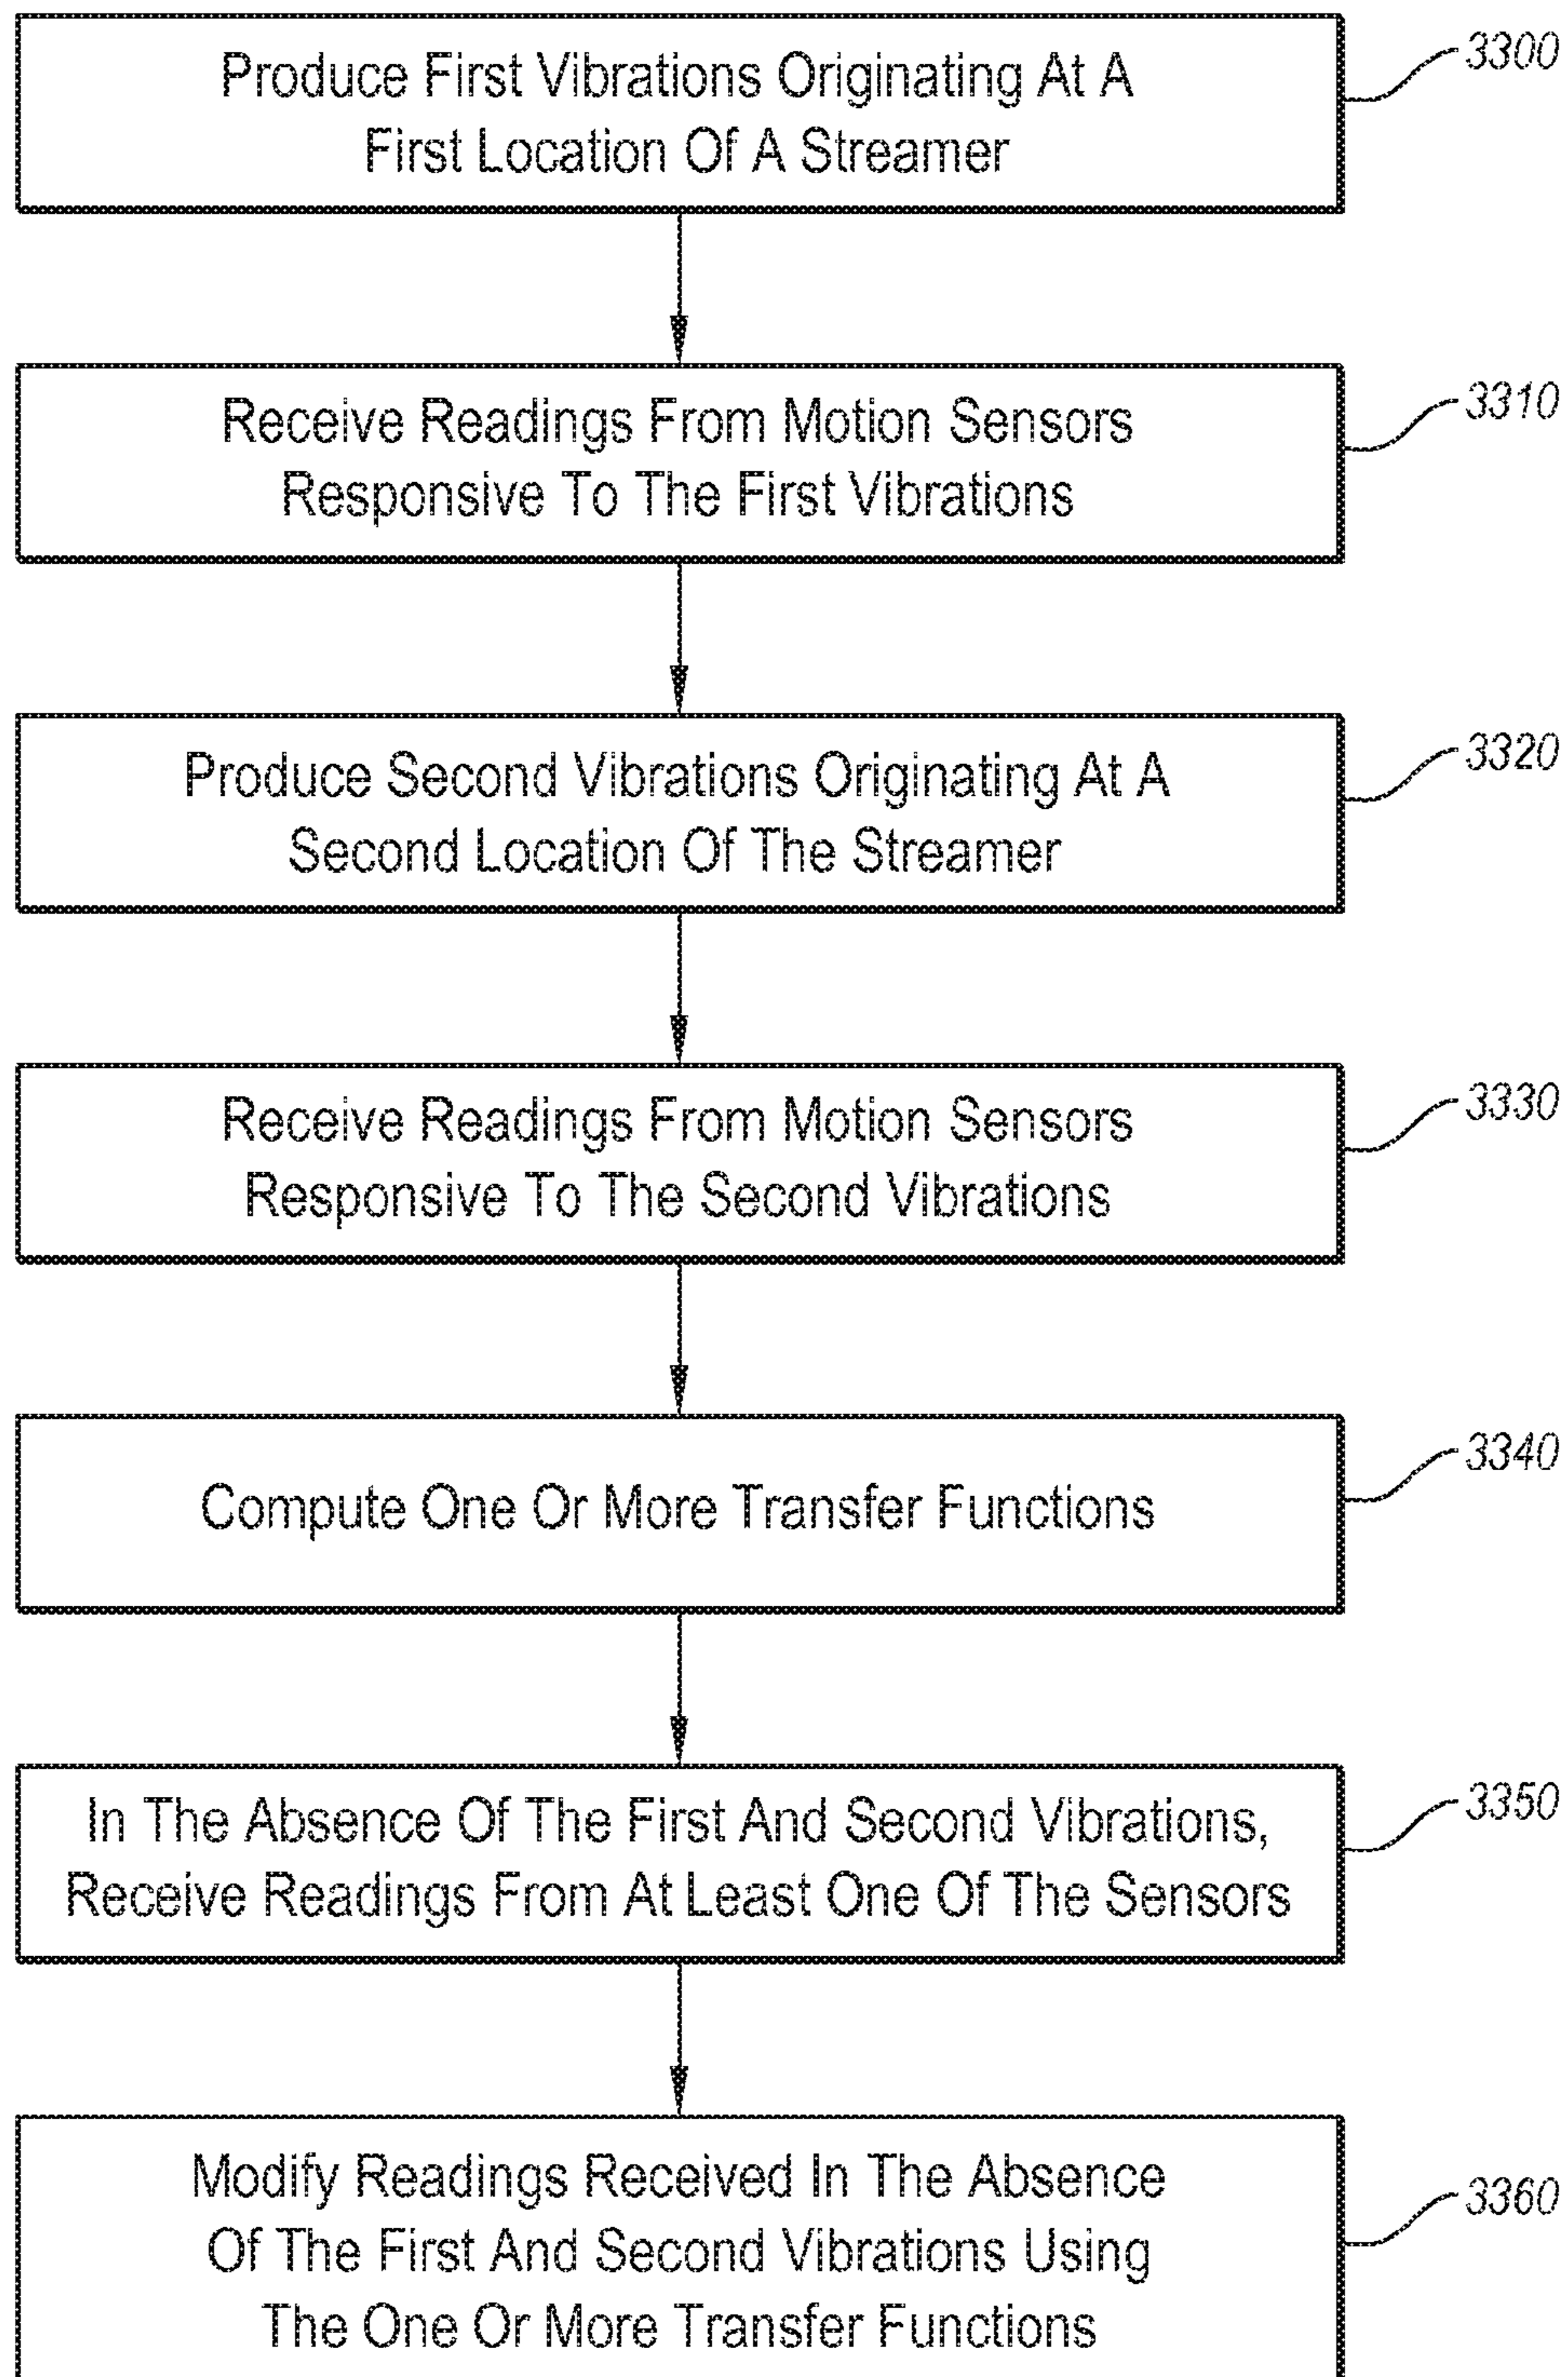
Produce First Vibrations Originating At A First Location Of A Streamer

3300

Receive Readings From Motion Sensors Responsive To The First Vibrations

3310

Produce Second Vibrations Originating At A Second Location Of The Streamer

3320

Receive Readings From Motion Sensors Responsive To The Second Vibrations

3330

Compute One Or More Transfer Functions

3340

In The Absence Of The First And Second Vibrations, Receive Readings From At Least One Of The Sensors

3350

Modify Readings Received In The Absence Of The First And Second Vibrations Using The One Or More Transfer Functions

3360